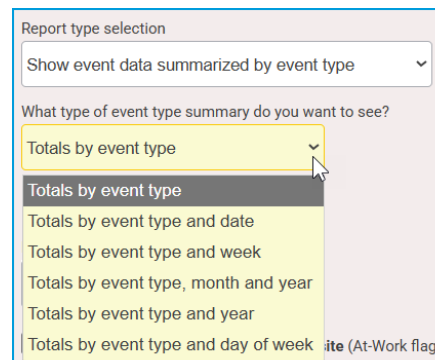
Report type selection

Show event data summarized by event type

What type of event type summary do you want to see?

Totals by event type

Totals by event type
Totals by event type and date
Totals by event type and week
Totals by event type, month and year
Totals by event type and year
Totals by event type and day of week

site (At-Work flag